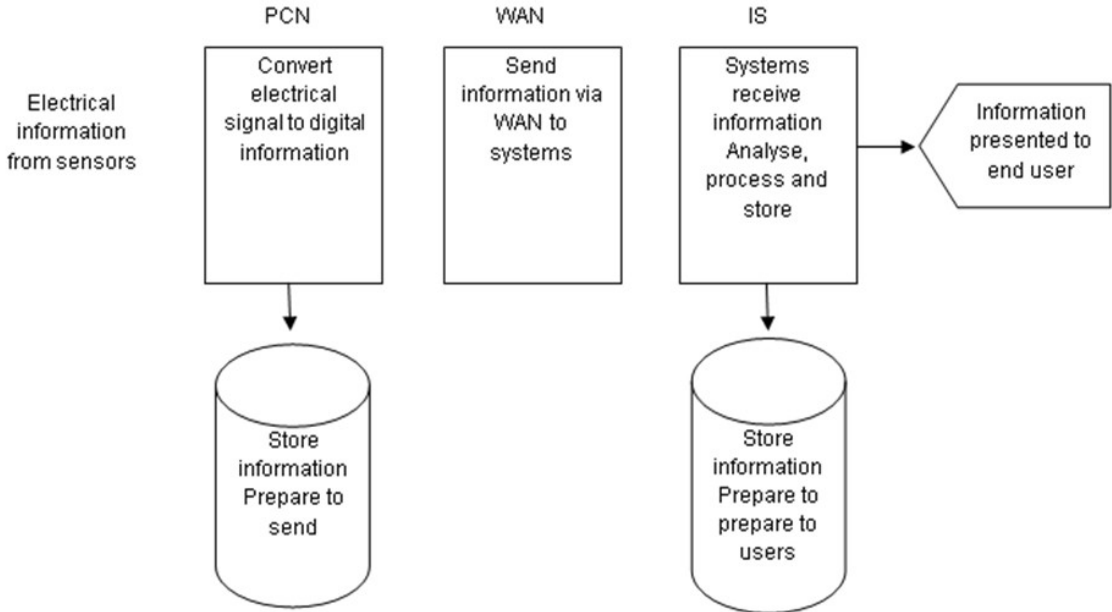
PCN

WAN

IS

Electrical information from sensors

Convert electrical signal to digital information

Send information via WAN to systems

Systems receive information Analyse, process and store

Information presented to end user

Store information Prepare to send

Store information Prepare to prepare to users